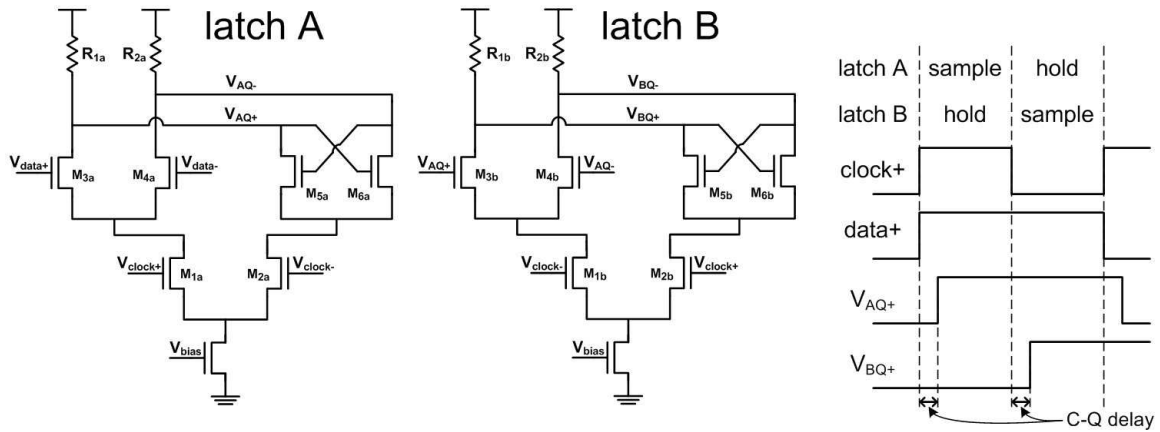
latch A

$R_{1a}$
$R_{2a}$
$V_{AQ-}$
$V_{AQ+}$
$V_{data+}$
$M_{3a}$
$M_{4a}$
$V_{data-}$
$M_{5a}$
$M_{6a}$
$V_{clock+}$
$M_{1a}$
$M_{2a}$
$V_{clock-}$
$V_{bias}$

latch B

$R_{1b}$
$R_{2b}$
$V_{BQ-}$
$V_{BQ+}$
$V_{AQ+}$
$M_{3b}$
$M_{4b}$
$V_{AQ-}$
$M_{5b}$
$M_{6b}$
$V_{clock-}$
$M_{1b}$
$M_{2b}$
$V_{clock+}$
$V_{bias}$

latch A sample hold
latch B hold sample
clock+
data+
$V_{AQ+}$
$V_{BQ+}$
C-Q delay